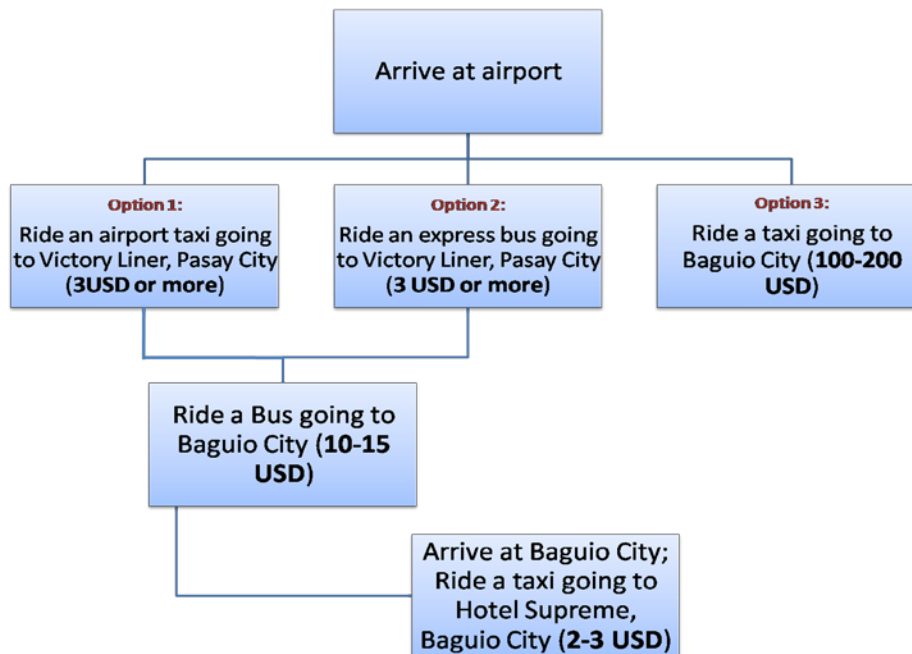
Arrive at airport

Option 1:
Ride an airport taxi going to Victory Liner, Pasay City (3USD or more)

Option 2:
Ride an express bus going to Victory Liner, Pasay City (3 USD or more)

Option 3:
Ride a taxi going to Baguio City (100-200 USD)

Ride a Bus going to Baguio City (10-15 USD)

Arrive at Baguio City; Ride a taxi going to Hotel Supreme, Baguio City (2-3 USD)